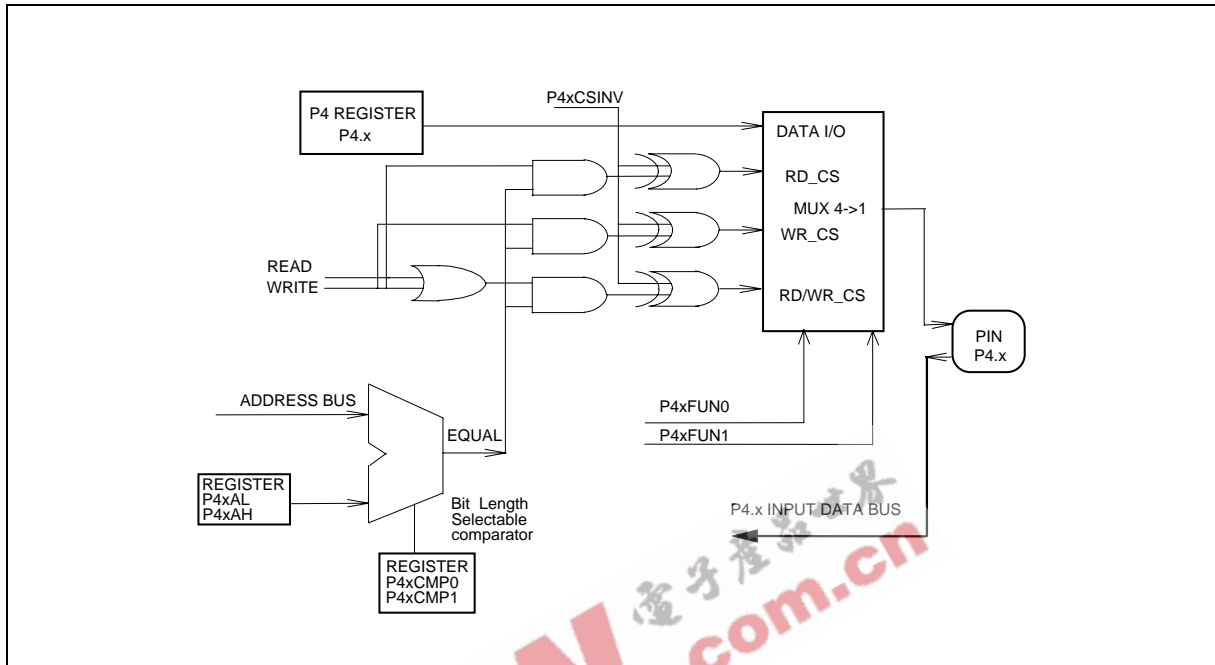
P4 REGISTER
P4.x

P4xCSINV

DATA I/O

RD_CS

MUX 4->1

WR_CS

RD/WR_CS

READ
WRITE

PIN
P4.x

ADDRESS BUS

EQUAL

P4xFUN0

P4xFUN1

REGISTER
P4xAL
P4xAH

Bit Length
Selectable
comparator

P4.x INPUT DATA BUS

REGISTER
P4xCMP0
P4xCMP1

电子产品世界
com.cn